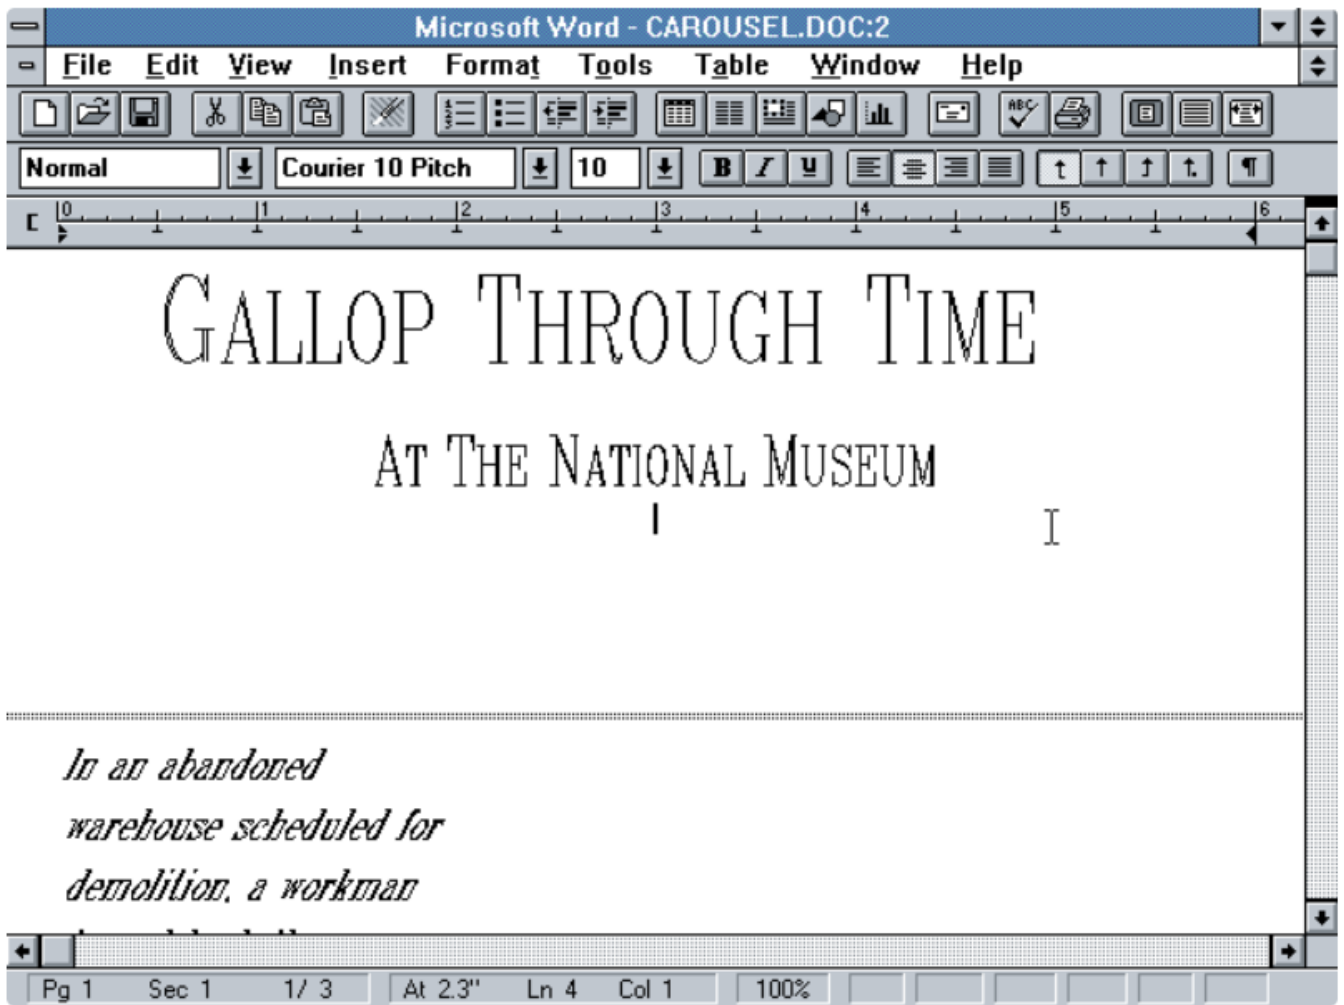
Microsoft Word - CAROUSEL.DOC:2

File Edit View Insert Format Tools Table Window Help

Normal Courier 10 Pitch 10 B I U

0 1 2 3 4 5 6

GALLOP THROUGH TIME

AT THE NATIONAL MUSEUM

In an abandoned warehouse scheduled for demolition, a workman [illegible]

Pg 1 Sec 1 1/ 3 At 2.3" Ln 4 Col 1 100%